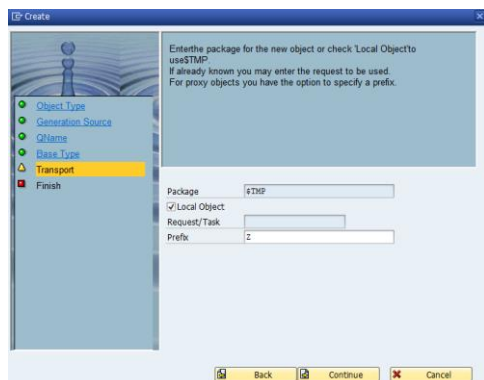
Create

Object Type
Generation Source
QName
Base Type
Transport
Finish

Enterthe package for the new object or check 'Local Object'to use$TMP.
If already known you may enter the request to be used.
For proxy objects you have the option to specify a prefix.

Package $TMP
Local Object
Request/Task
Prefix Z

Back Continue Cancel